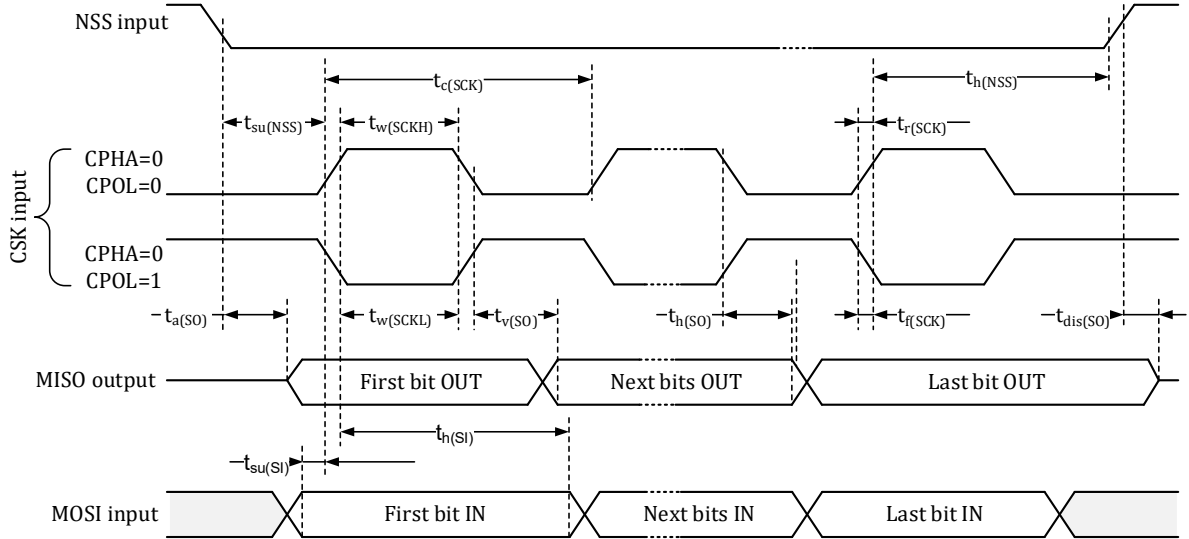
NSS input

$t_{c(SCK)}$

$t_{h(NSS)}$

$t_{su(NSS)}$

$t_{w(SCKH)}$

$t_{r(SCK)}$

CSK input

CPHA=0
CPOL=0

CPHA=0
CPOL=1

$t_{a(SO)}$

$t_{w(SCKL)}$

$t_{v(SO)}$

$t_{h(SO)}$

$t_{f(SCK)}$

$t_{dis(SO)}$

MISO output

First bit OUT

Next bits OUT

Last bit OUT

$t_{h(SI)}$

$t_{su(SI)}$

MOSI input

First bit IN

Next bits IN

Last bit IN